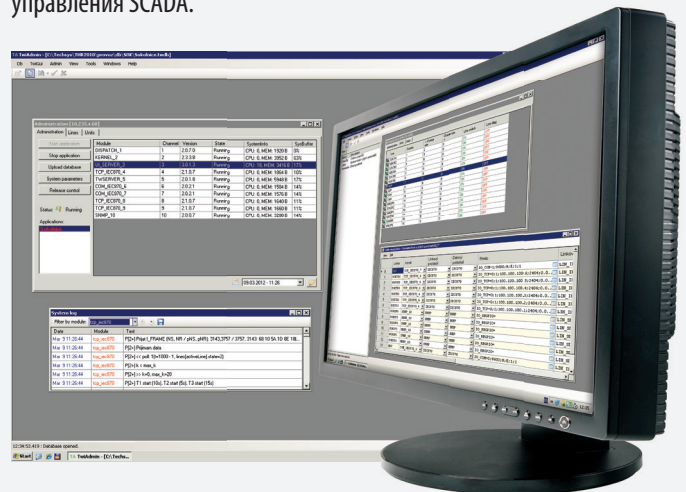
управления SCADA.

TA TeslAdmin - [C:\Technys\...]

File TeslGrs Admin View Tools Windows Help

Administration [10.235.4.60]

Administration | Lines | Units |

Start application

Stop application

Upload database

System parameters

Release control

Status: Running

Applications:

| Module | Channel | Version | State | SystemInfo | SysBuffer |
|---|---|---|---|---|---|
| DISPATCH_1 | 1 | 2.0.7.0 | Running | CPU: 0, MEM: 1928 B | 0% |
| KERNEL_2 | 2 | 2.3.3.8 | Running | CPU: 0, MEM: 2952 B | 10% |
| SN_SERVER_3 | 3 | 3.0.1.3 | Running | CPU: 10, MEM: 3416 B | 13% |
| TCP_IEC870_4 | 4 | 2.1.0.7 | Running | CPU: 0, MEM: 1864 B | 10% |
| TwSERVER_5 | 5 | 2.0.1.8 | Running | CPU: 0, MEM: 5848 B | 17% |
| COM_IEC870_6 | 6 | 2.0.2.1 | Running | CPU: 0, MEM: 1504 B | 14% |
| COM_IEC870_7 | 7 | 2.0.2.1 | Running | CPU: 0, MEM: 1576 B | 14% |
| TCP_IEC870_8 | 8 | 2.1.0.7 | Running | CPU: 0, MEM: 1640 B | 11% |
| TCP_IEC870_9 | 9 | 2.1.0.7 | Running | CPU: 0, MEM: 1560 B | 11% |
| SNMP_10 | 10 | 2.0.0.7 | Running | CPU: 0, MEM: 3288 B | 14% |

09.03.2012 - 11:26

System log

Filter by module: tcp_iec870

| Date | Module | Text |
|---|---|---|
| Mar 9 11:26:44 | tcp_iec870 | PID> Prijat I_FRAME (NS, NR / pNS, pNR): 3143,3757 / 3757, 3143: 68 10 5A 10 8E 18... |
| Mar 9 11:26:44 | tcp_iec870 | PID> Prijmam data |
| Mar 9 11:26:44 | tcp_iec870 | PID> > poll: 10<1000 - 1; lines[activeLine].state=2) |
| Mar 9 11:26:44 | tcp_iec870 | PID> k < max_k |
| Mar 9 11:26:44 | tcp_iec870 | PID> > k=0, max_k=20 |
| Mar 9 11:26:44 | tcp_iec870 | PID> T1 start (10s), T2 start (5s), T3 start (15s) |

12:54:53:419 : Database opened.

Start | TA TeslAdmin - [C:\Techn...